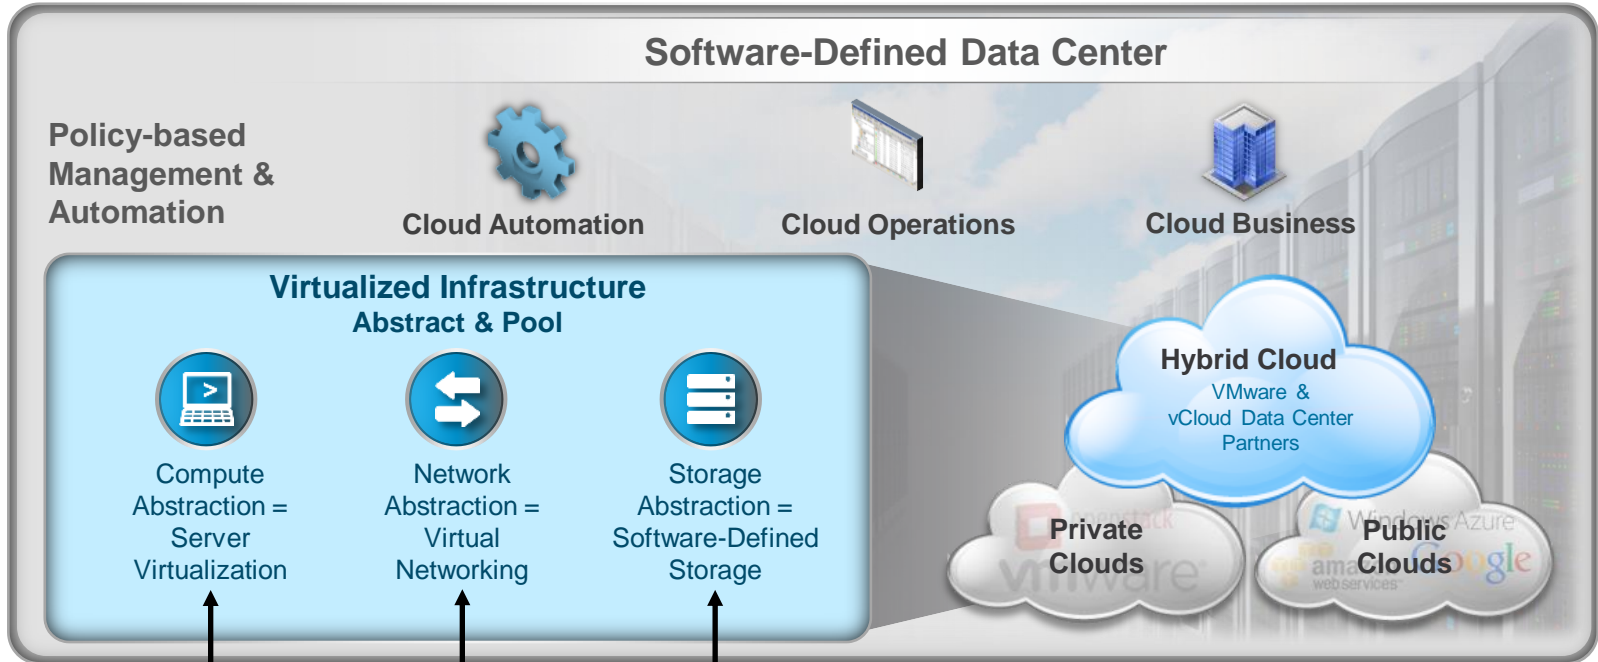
Software-Defined Data Center

Policy-based Management & Automation

Cloud Automation

Cloud Operations

Cloud Business

Virtualized Infrastructure
Abstract & Pool

Compute Abstraction = Server Virtualization

Network Abstraction = Virtual Networking

Storage Abstraction = Software-Defined Storage

Hybrid Cloud
VMware & vCloud Data Center Partners

Private Clouds

Public Clouds